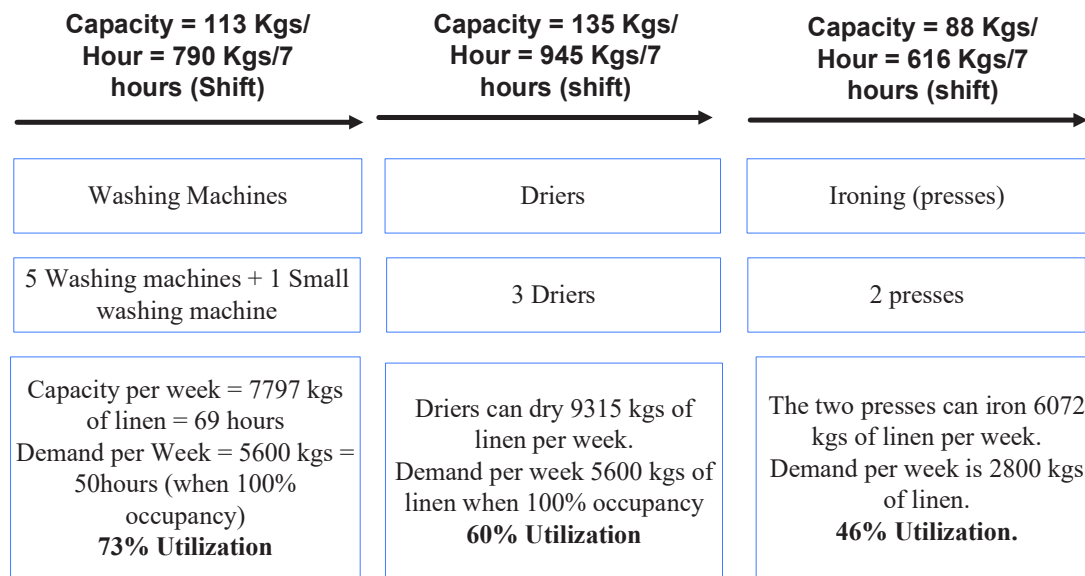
Capacity = 113 Kgs/ Hour = 790 Kgs/7 hours (Shift)

Washing Machines

5 Washing machines + 1 Small washing machine

Capacity per week = 7797 kgs of linen = 69 hours
Demand per Week = 5600 kgs = 50hours (when 100% occupancy)
**73% Utilization**

Capacity = 135 Kgs/ Hour = 945 Kgs/7 hours (shift)

Driers

3 Driers

Driers can dry 9315 kgs of linen per week.
Demand per week 5600 kgs of linen when 100% occupancy
**60% Utilization**

Capacity = 88 Kgs/ Hour = 616 Kgs/7 hours (shift)

Ironing (presses)

2 presses

The two presses can iron 6072 kgs of linen per week.
Demand per week is 2800 kgs of linen.
**46% Utilization.**